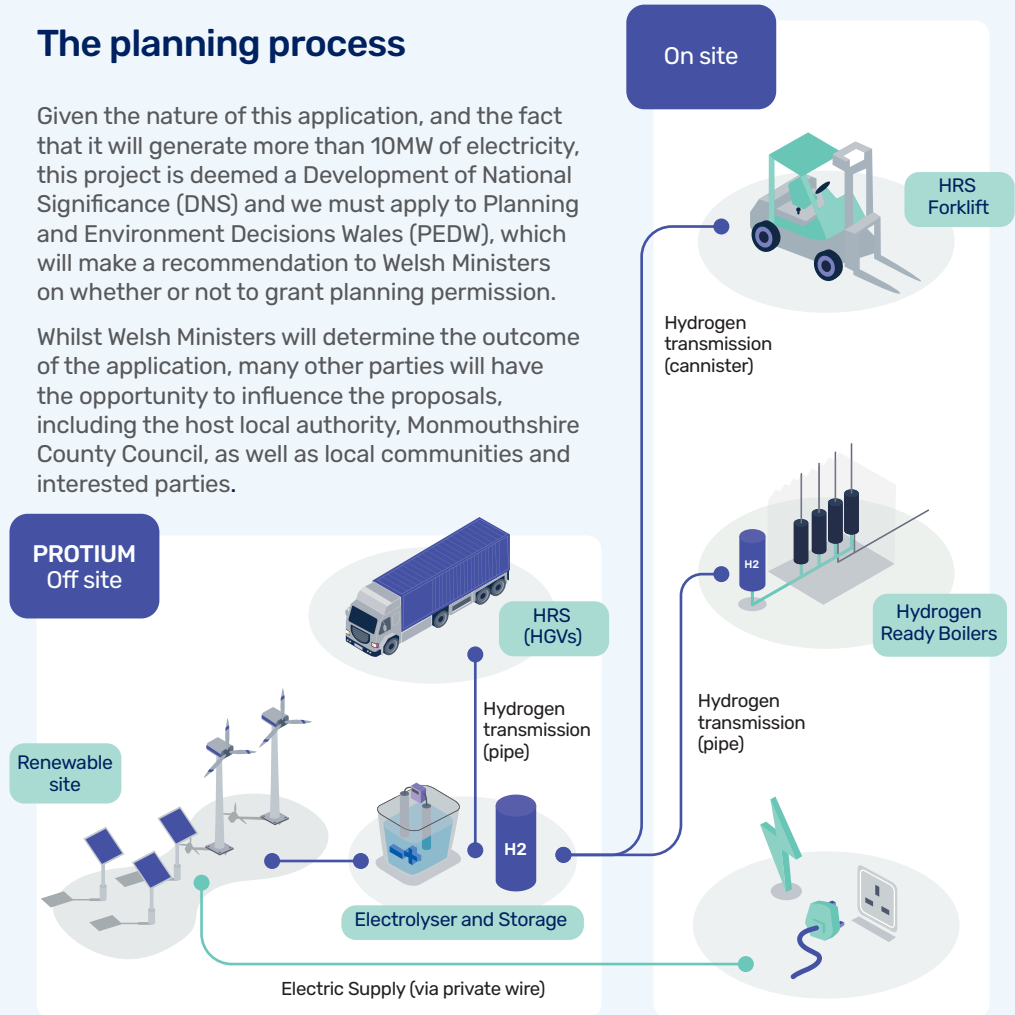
The planning process

Given the nature of this application, and the fact that it will generate more than 10MW of electricity, this project is deemed a Development of National Significance (DNS) and we must apply to Planning and Environment Decisions Wales (PEDW), which will make a recommendation to Welsh Ministers on whether or not to grant planning permission.

Whilst Welsh Ministers will determine the outcome of the application, many other parties will have the opportunity to influence the proposals, including the host local authority, Monmouthshire County Council, as well as local communities and interested parties.

On site

HRS Forklift

Hydrogen transmission (cannister)

H2

Hydrogen Ready Boilers

Hydrogen transmission (pipe)

PROTIUM Off site

HRS (HGVs)

Hydrogen transmission (pipe)

Renewable site

H2

Electrolyser and Storage

Electric Supply (via private wire)